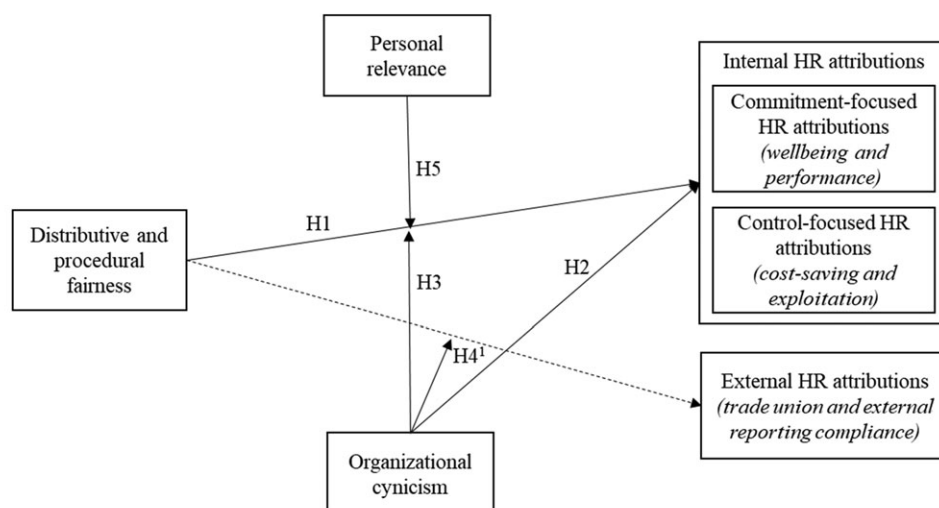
Personal relevance

Internal HR attributions

Commitment-focused HR attributions *(wellbeing and performance)*

Control-focused HR attributions *(cost-saving and exploitation)*

H5

H1

Distributive and procedural fairness

H2

H3

H4$^1$

External HR attributions *(trade union and external reporting compliance)*

Organizational cynicism